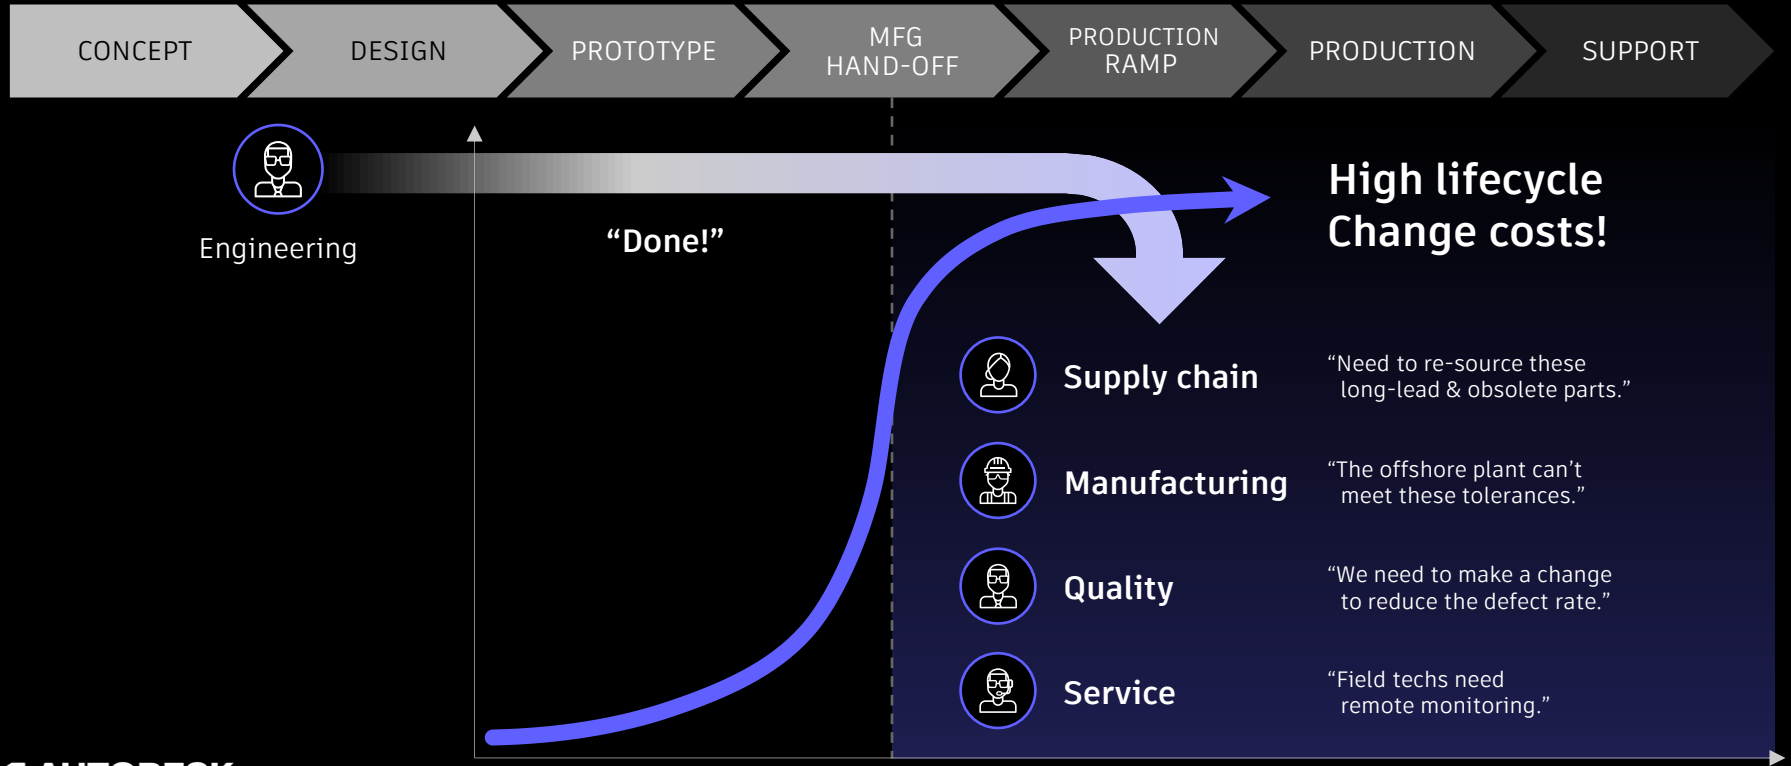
CONCEPT DESIGN PROTOTYPE MFG HAND-OFF PRODUCTION RAMP PRODUCTION SUPPORT

Engineering

"Done!"

High lifecycle Change costs!

Supply chain
"Need to re-source these long-lead & obsolete parts."

Manufacturing
"The offshore plant can't meet these tolerances."

Quality
"We need to make a change to reduce the defect rate."

Service
"Field techs need remote monitoring."

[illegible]